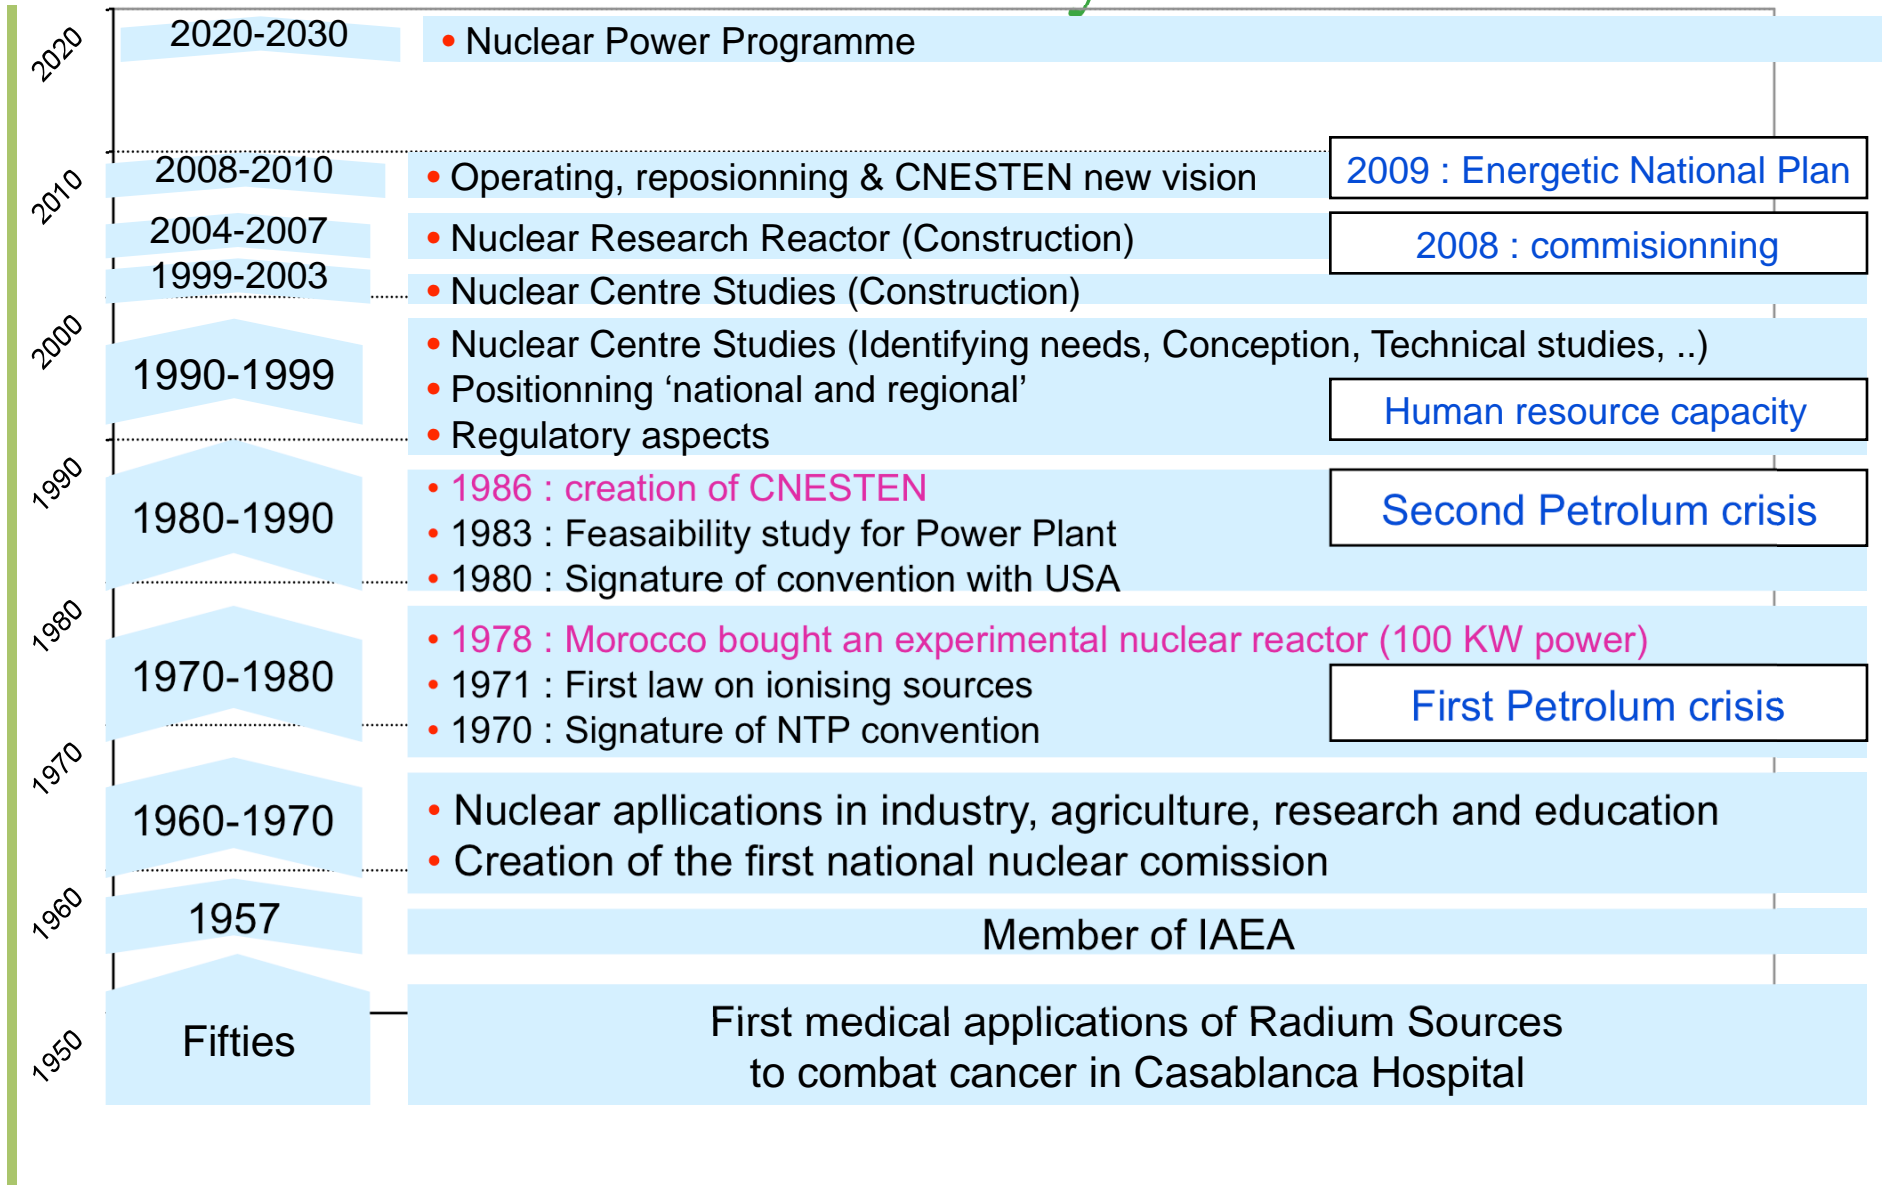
2020

2020-2030

• Nuclear Power Programme

2010

2008-2010

• Operating, reposionning & CNESTEN new vision

2009 : Energetic National Plan

2004-2007

• Nuclear Research Reactor (Construction)

2008 : commisionning

1999-2003

• Nuclear Centre Studies (Construction)

2000

1990-1999

• Nuclear Centre Studies (Identifying needs, Conception, Technical studies, ..)
• Positionning 'national and regional'
• Regulatory aspects

Human resource capacity

1990

1980-1990

• 1986 : creation of CNESTEN
• 1983 : Feasaibility study for Power Plant
• 1980 : Signature of convention with USA

Second Petrolum crisis

1980

1970-1980

• 1978 : Morocco bought an experimental nuclear reactor (100 KW power)
• 1971 : First law on ionising sources
• 1970 : Signature of NTP convention

First Petrolum crisis

1970

1960-1970

• Nuclear apllications in industry, agriculture, research and education
• Creation of the first national nuclear comission

1960

1957

Member of IAEA

1950

Fifties

First medical applications of Radium Sources to combat cancer in Casablanca Hospital